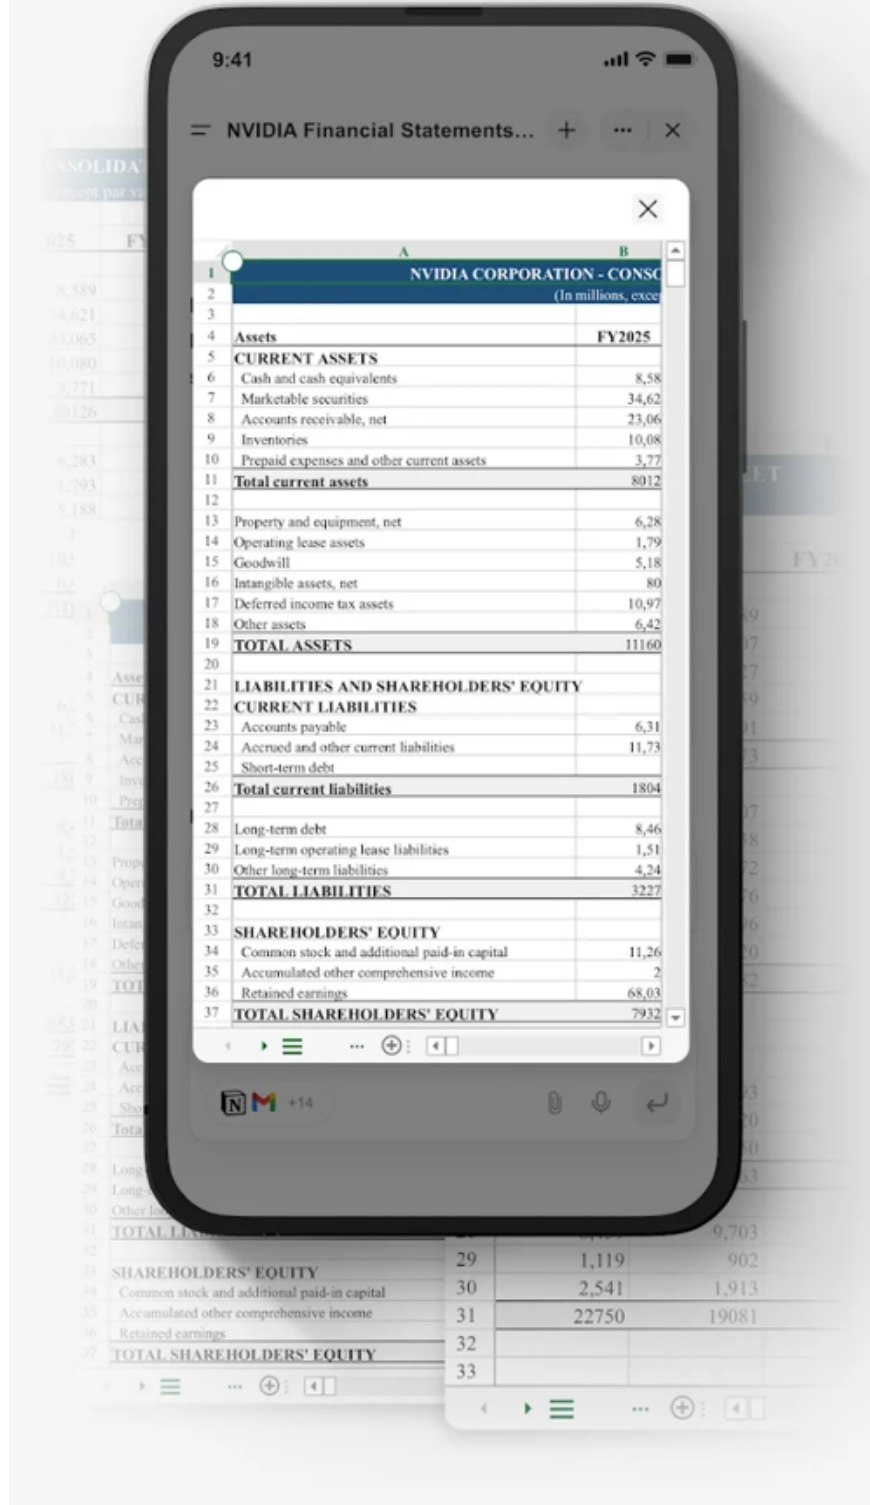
9:41

NVIDIA Financial Statements...

| | A | B |
|---|---|---|
| 1 | NVIDIA CORPORATION - CONS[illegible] | |
| 2 | (In millions, exce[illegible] | |
| 3 | | |
| 4 | Assets | FY2025 |
| 5 | CURRENT ASSETS | |
| 6 | Cash and cash equivalents | 8,58 |
| 7 | Marketable securities | 34,62 |
| 8 | Accounts receivable, net | 23,06 |
| 9 | Inventories | 10,08 |
| 10 | Prepaid expenses and other current assets | 3,77 |
| 11 | Total current assets | 8012 |
| 12 | | |
| 13 | Property and equipment, net | 6,28 |
| 14 | Operating lease assets | 1,79 |
| 15 | Goodwill | 5,18 |
| 16 | Intangible assets, net | 80 |
| 17 | Deferred income tax assets | 10,97 |
| 18 | Other assets | 6,42 |
| 19 | TOTAL ASSETS | 11160 |
| 20 | | |
| 21 | LIABILITIES AND SHAREHOLDERS' EQUITY | |
| 22 | CURRENT LIABILITIES | |
| 23 | Accounts payable | 6,31 |
| 24 | Accrued and other current liabilities | 11,73 |
| 25 | Short-term debt | |
| 26 | Total current liabilities | 1804 |
| 27 | | |
| 28 | Long-term debt | 8,46 |
| 29 | Long-term operating lease liabilities | 1,51 |
| 30 | Other long-term liabilities | 4,24 |
| 31 | TOTAL LIABILITIES | 3227 |
| 32 | | |
| 33 | SHAREHOLDERS' EQUITY | |
| 34 | Common stock and additional paid-in capital | 11,26 |
| 35 | Accumulated other comprehensive income | 2 |
| 36 | Retained earnings | 68,03 |
| 37 | TOTAL SHAREHOLDERS' EQUITY | 7932 |

+14

| | | |
|---|---|---|
| 29 | 1,119 | 902 |
| 30 | 2,541 | 1,913 |
| 31 | 22750 | 19081 |
| 32 | | |
| 33 | | |

SHAREHOLDERS' EQUITY
Common stock and additional paid-in capital
Accumulated other comprehensive income
Retained earnings
TOTAL SHAREHOLDERS' EQUITY